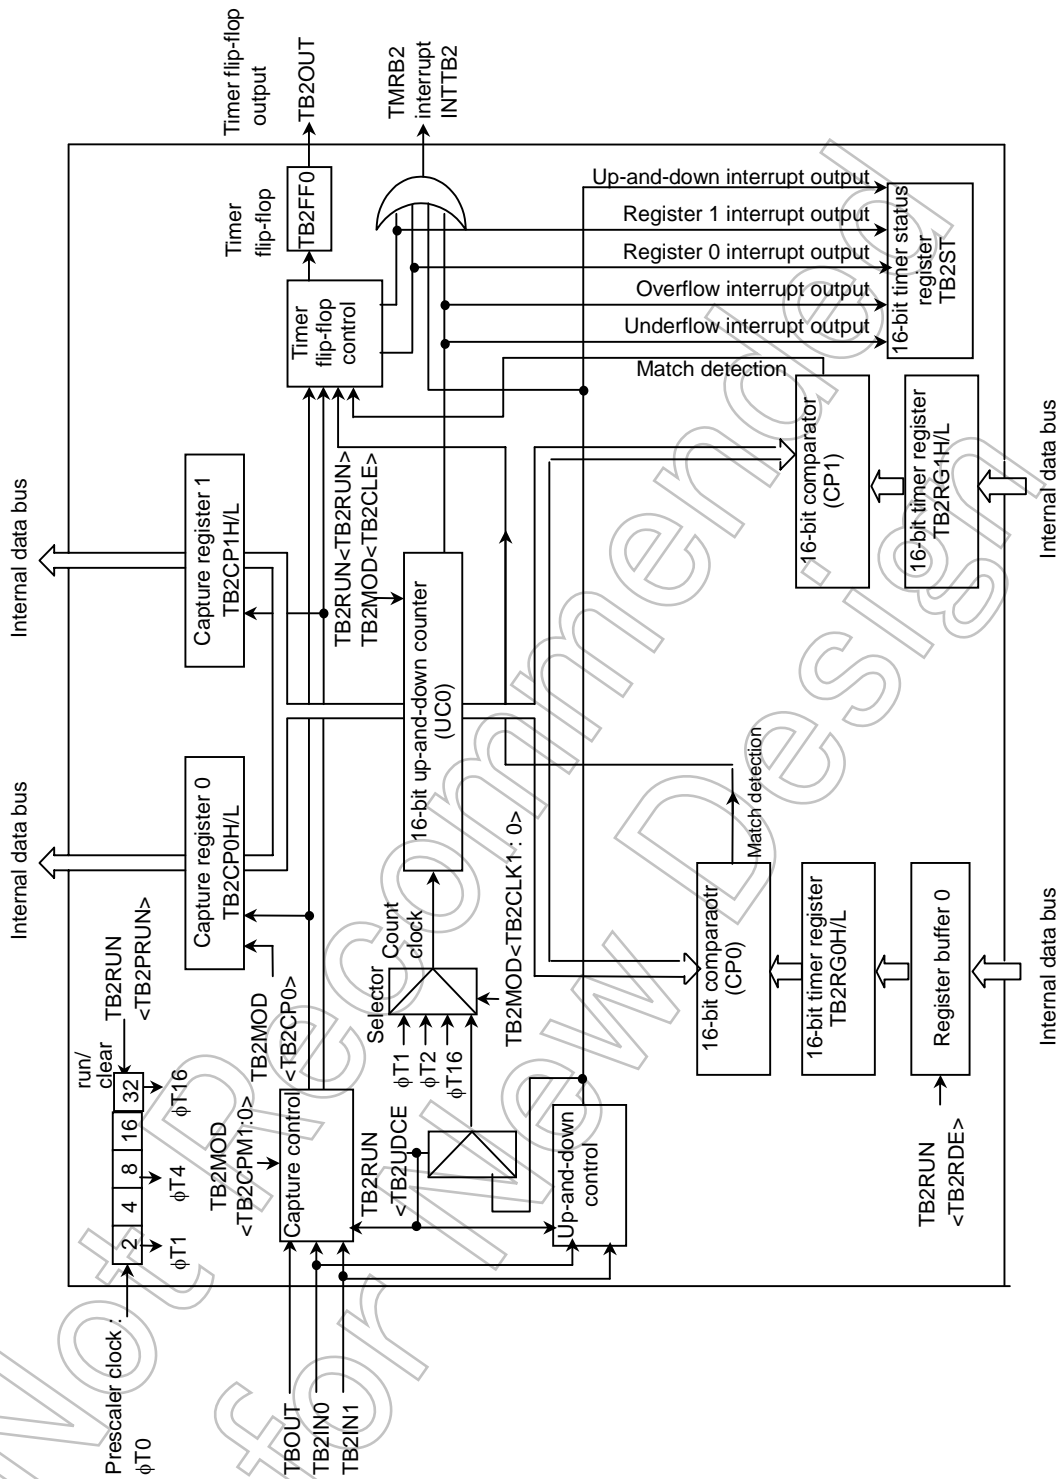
Timer flip-flop output
TB2OUT
TMRB2 interrupt INTTB2
Timer flip-flop
TB2FF0
Up-and-down interrupt output
Register 1 interrupt output
Register 0 interrupt output
Overflow interrupt output
Underflow interrupt output
16-bit timer status register TB2ST
Timer flip-flop control
Match detection
Internal data bus
Internal data bus
Capture register 1 TB2CP1H/L
Capture register 0 TB2CP0H/L
TB2RUN<TB2RUN>
TB2MOD<TB2CLE>
16-bit up-and-down counter (UC0)
16-bit comparator (CP1)
16-bit timer register TB2RG1H/L
Internal data bus
TB2RUN <TB2PRUN>
run/clear
2 4 8 16 32
$\phi$T1 $\phi$T4 $\phi$T16
TB2MOD <TB2CP0>
TB2MOD <TB2CPM1:0>
Capture control
Selector
Count clock
$\phi$T1
$\phi$T2
$\phi$T16
TB2MOD<TB2CLK1 : 0>
Match detection
16-bit comparaotr (CP0)
16-bit timer register TB2RG0H/L
Register buffer 0
Internal data bus
TB2RUN <TB2UDCE
Up-and-down control
TB2RUN <TB2RDE>
Prescaler clock : $\phi$T0
TBOUT
TB2IN0
TB2IN1